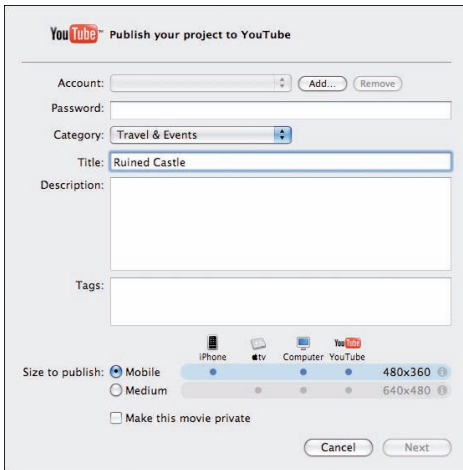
YouTube™ Publish your project to YouTube

Account: Add... Remove

Password:

Category: Travel & Events

Title: Ruined Castle

Description:

Tags:

| | iPhone | tv | Computer | YouTube | |
|---|---|---|---|---|---|
| Size to publish: Mobile | • | | • | • | 480x360 |
| Medium | | • | • | • | 640x480 |

Make this movie private

Cancel Next